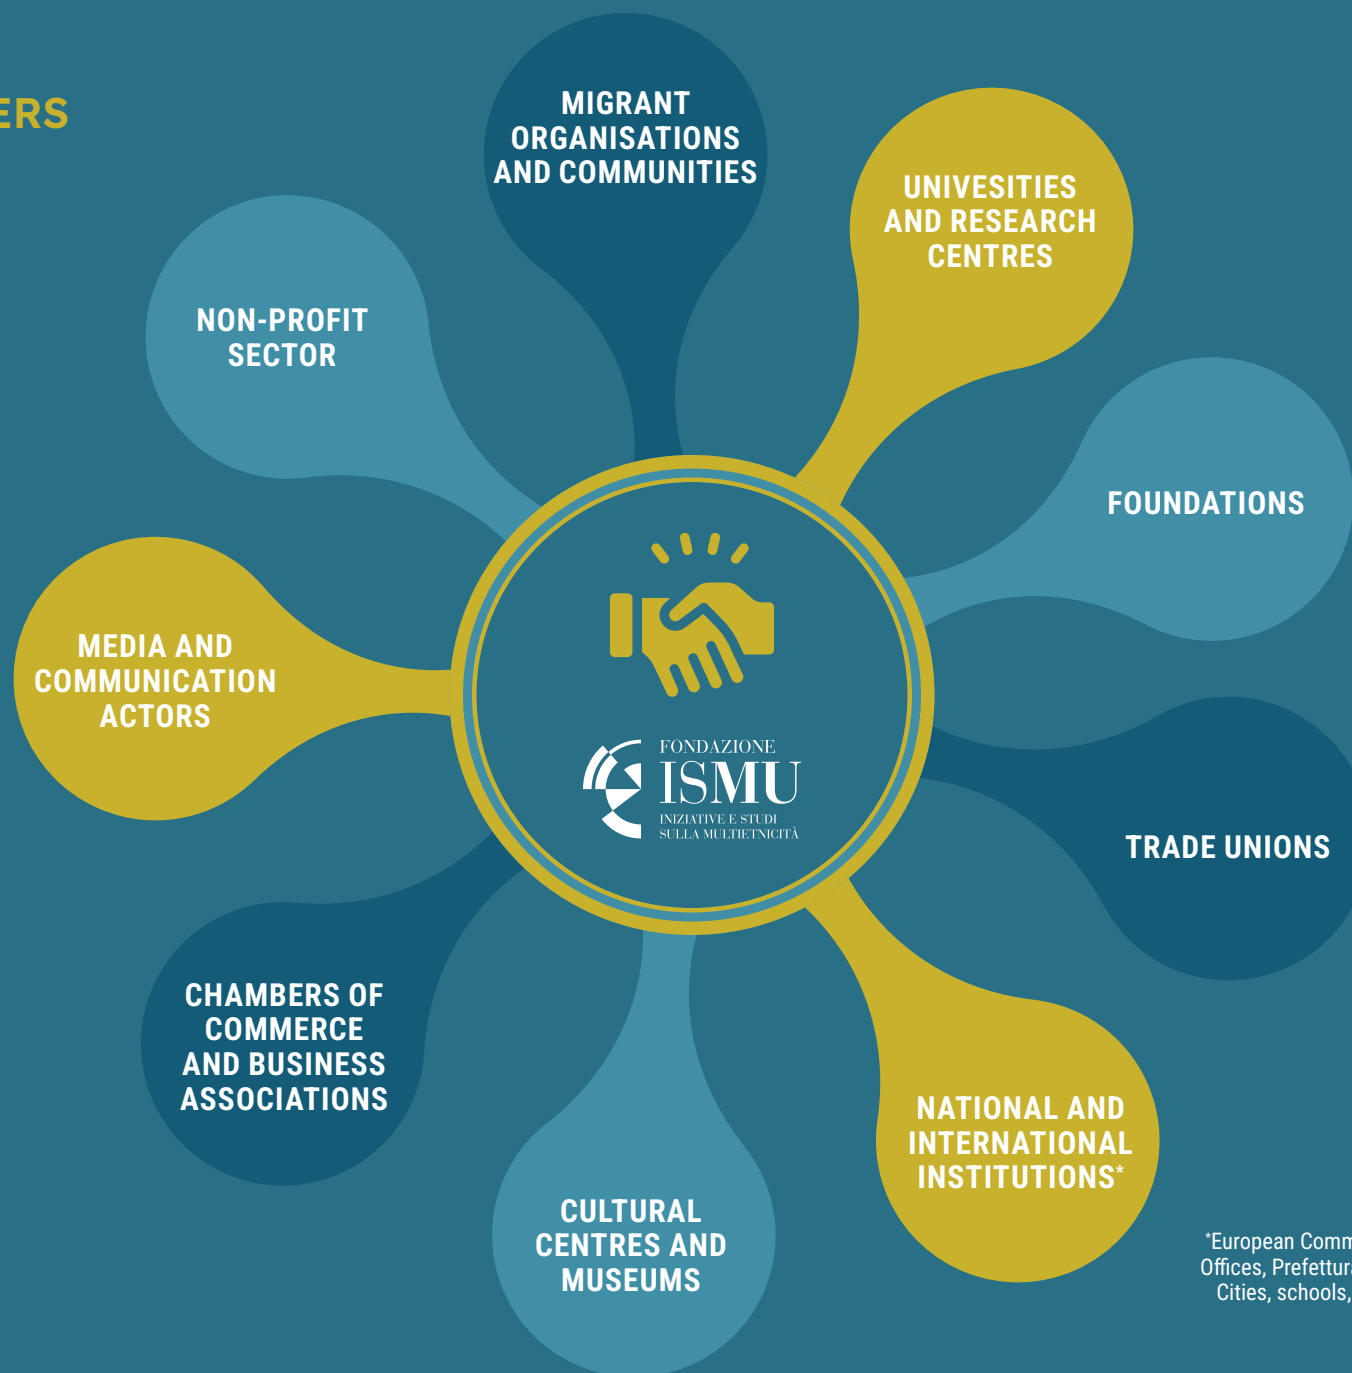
ERS

MIGRANT ORGANISATIONS AND COMMUNITIES

UNIVESITIES AND RESEARCH CENTRES

NON-PROFIT SECTOR

FOUNDATIONS

MEDIA AND COMMUNICATION ACTORS

FONDAZIONE ISMU INIZIATIVE E STUDI SULLA MULTIETNICITÀ

TRADE UNIONS

CHAMBERS OF COMMERCE AND BUSINESS ASSOCIATIONS

NATIONAL AND INTERNATIONAL INSTITUTIONS*

CULTURAL CENTRES AND MUSEUMS

*European Comm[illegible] Offices, Prefettur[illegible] Cities, schools,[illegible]